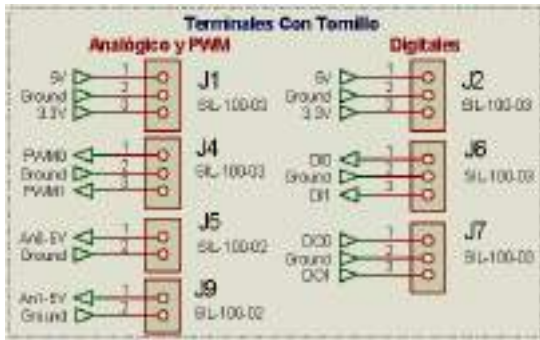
Terminales Con Tornillo

Analógico y PWM

5V
Ground
3.3V
1
2
3
J1
SIL-100-03

PWM0
Ground
PWM1
1
2
3
J4
SIL-100-03

An0-5V
Ground
1
2
J5
SIL-100-02

An1-5V
Ground
1
2
J9
SIL-100-02

Digitales

5V
Ground
3.3V
1
2
3
J2
SIL-100-03

DI0
Ground
DI1
1
2
3
J6
SIL-100-03

DO0
Ground
DO1
1
2
3
J7
SIL-100-03